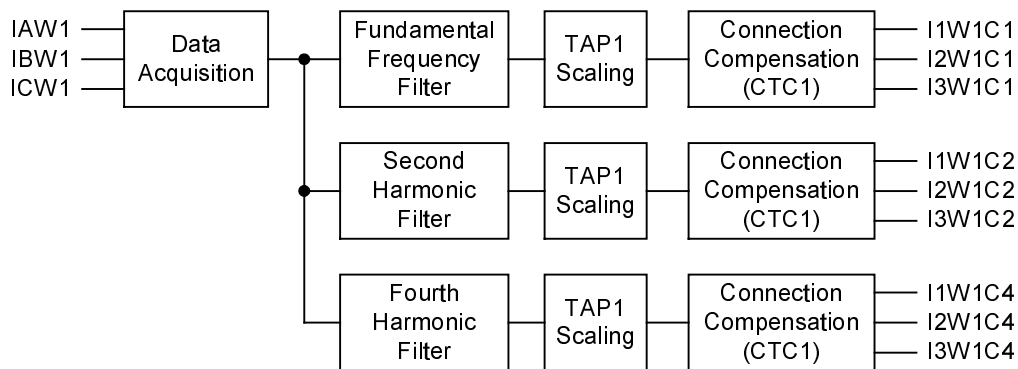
IAW1
IBW1
ICW1

Data Acquisition

Fundamental Frequency Filter

TAP1 Scaling

Connection Compensation (CTC1)

I1W1C1
I2W1C1
I3W1C1

Second Harmonic Filter

TAP1 Scaling

Connection Compensation (CTC1)

I1W1C2
I2W1C2
I3W1C2

Fourth Harmonic Filter

TAP1 Scaling

Connection Compensation (CTC1)

I1W1C4
I2W1C4
I3W1C4